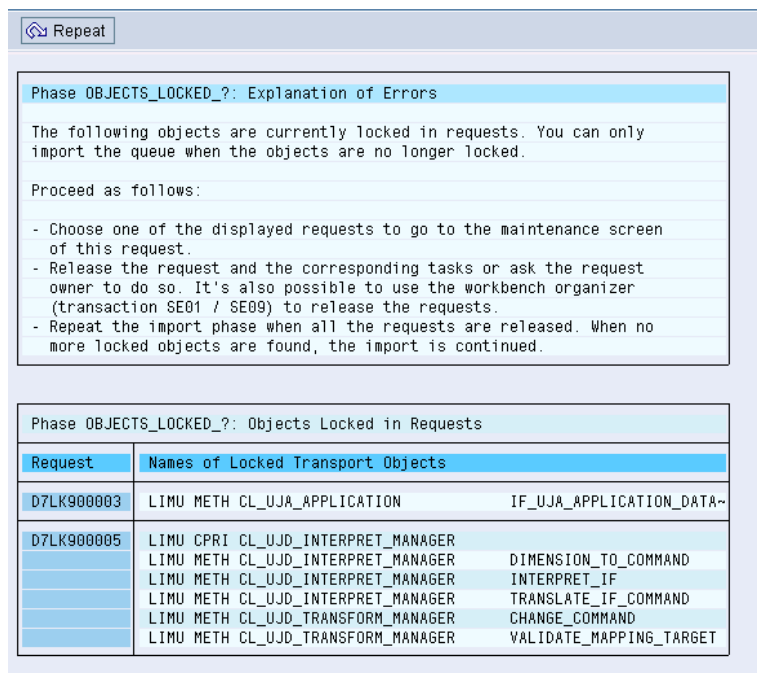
Repeat

Phase OBJECTS_LOCKED_?: Explanation of Errors

The following objects are currently locked in requests. You can only import the queue when the objects are no longer locked.

Proceed as follows:

- Choose one of the displayed requests to go to the maintenance screen of this request.
- Release the request and the corresponding tasks or ask the request owner to do so. It's also possible to use the workbench organizer (transaction SE01 / SE09) to release the requests.
- Repeat the import phase when all the requests are released. When no more locked objects are found, the import is continued.

Phase OBJECTS_LOCKED_?: Objects Locked in Requests

| Request | Names of Locked Transport Objects | |
|---|---|---|
| D7LK900003 | LIMU METH CL_UJA_APPLICATION | IF_UJA_APPLICATION_DATA~ |
| D7LK900005 | LIMU CPRI CL_UJD_INTERPRET_MANAGER | |
| | LIMU METH CL_UJD_INTERPRET_MANAGER | DIMENSION_TO_COMMAND |
| | LIMU METH CL_UJD_INTERPRET_MANAGER | INTERPRET_IF |
| | LIMU METH CL_UJD_INTERPRET_MANAGER | TRANSLATE_IF_COMMAND |
| | LIMU METH CL_UJD_TRANSFORM_MANAGER | CHANGE_COMMAND |
| | LIMU METH CL_UJD_TRANSFORM_MANAGER | VALIDATE_MAPPING_TARGET |